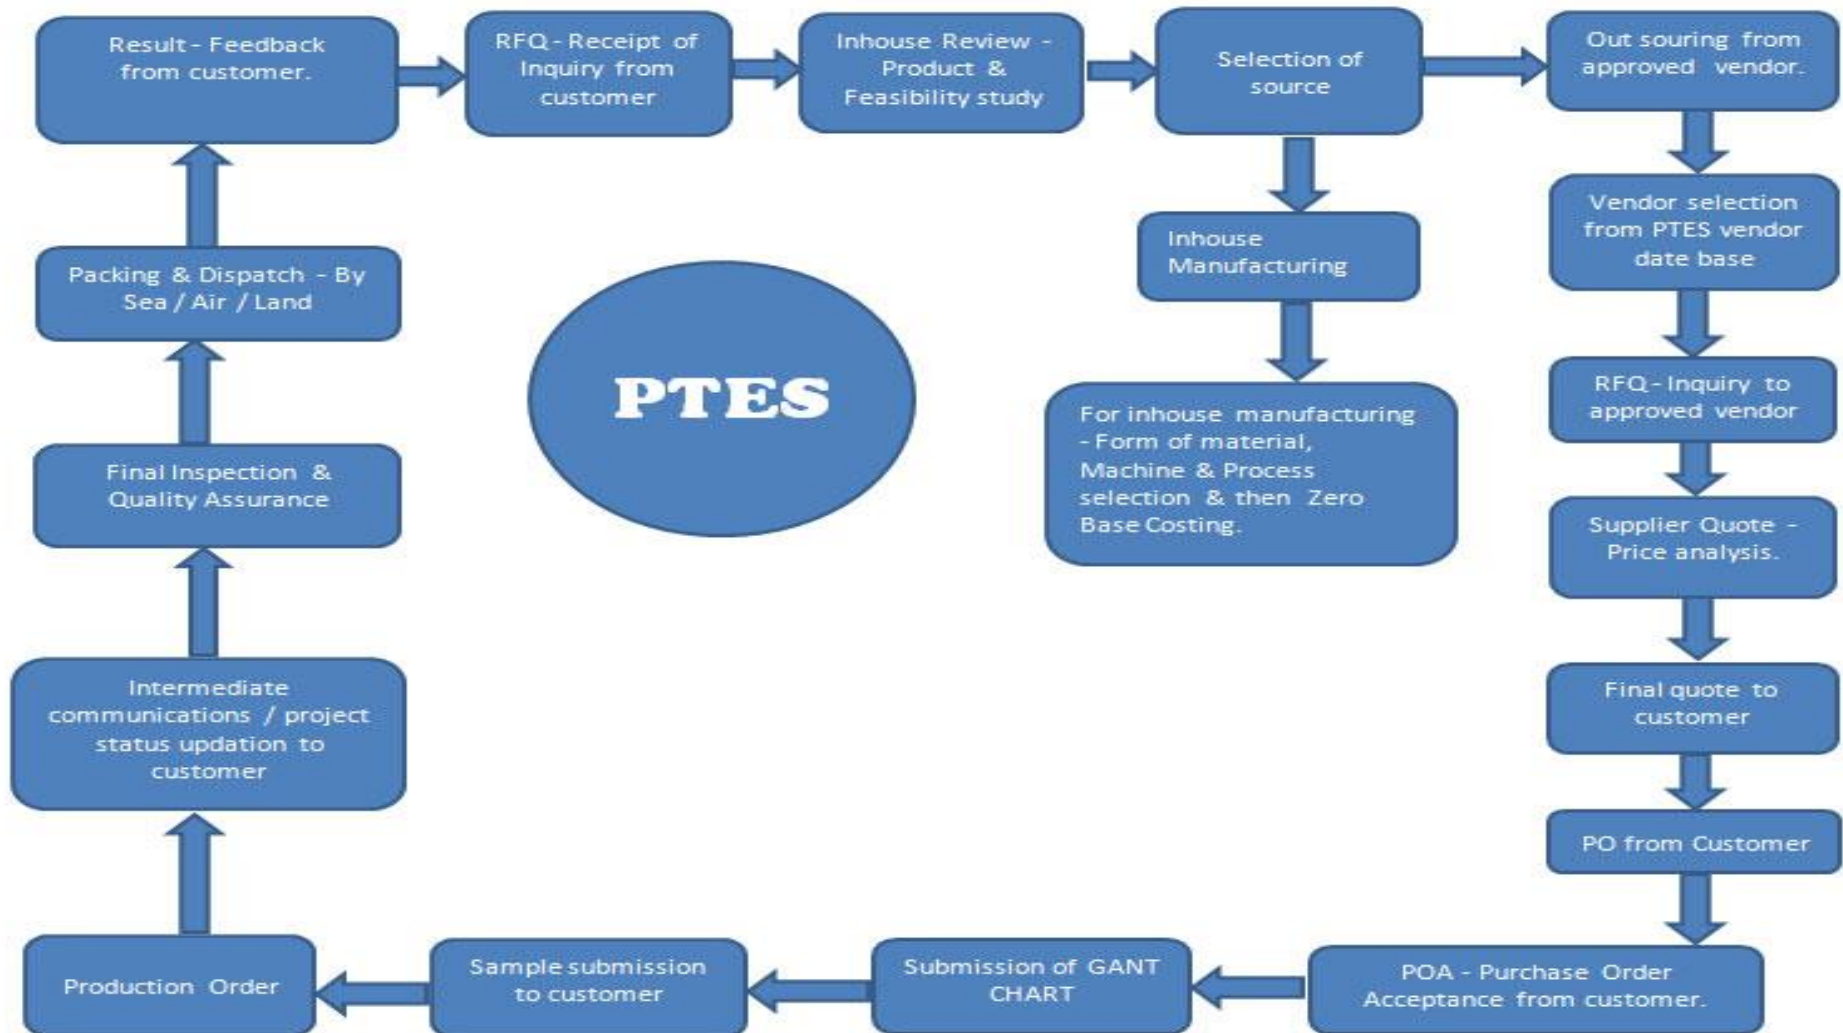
Result - Feedback from customer.

RFQ - Receipt of Inquiry from customer

Inhouse Review - Product & Feasibility study

Selection of source

Out souring from approved vendor.

Vendor selection from PTES vendor date base

RFQ - Inquiry to approved vendor

Supplier Quote - Price analysis.

Final quote to customer

PO from Customer

POA - Purchase Order Acceptance from customer.

Submission of GANT CHART

Sample submission to customer

Production Order

Intermediate communications / project status updation to customer

Final Inspection & Quality Assurance

Packing & Dispatch - By Sea / Air / Land

PTES

Inhouse Manufacturing

For inhouse manufacturing - Form of material, Machine & Process selection & then Zero Base Costing.